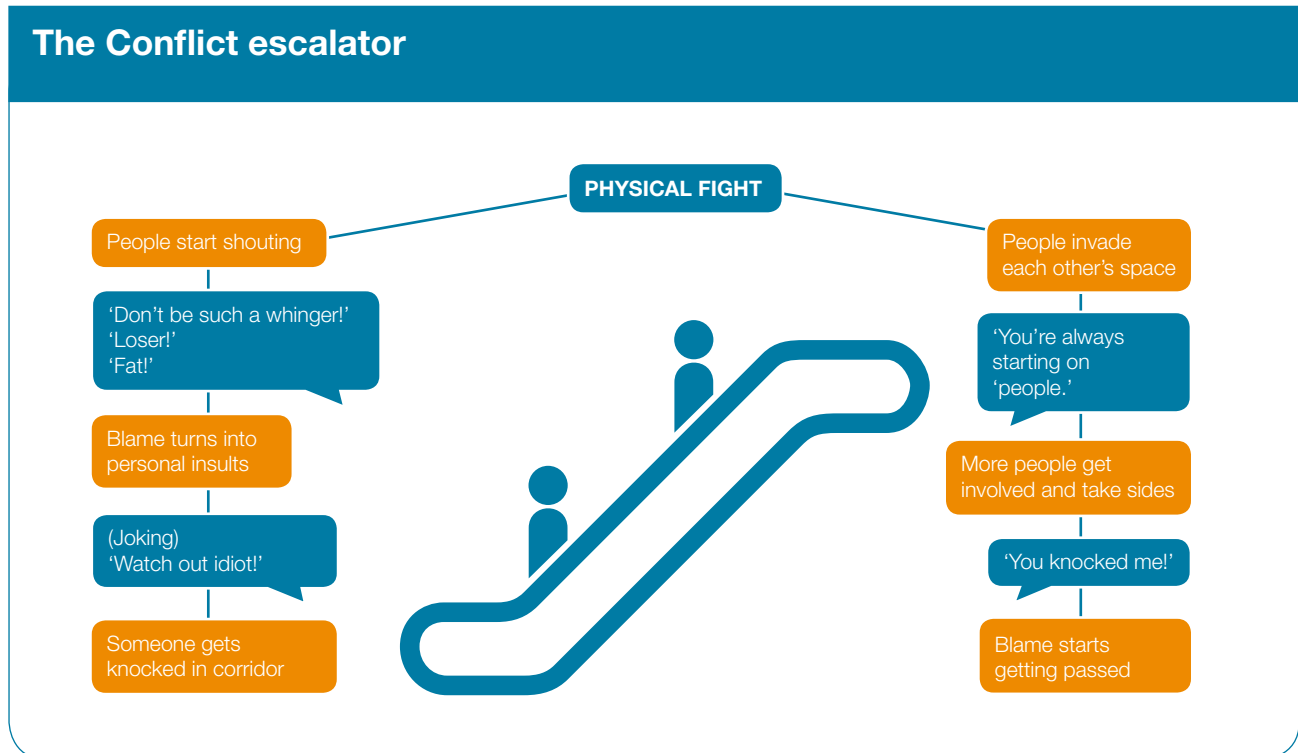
The Conflict escalator

PHYSICAL FIGHT

People start shouting

'Don't be such a whinger!'
'Loser!'
'Fat!'

Blame turns into personal insults

(Joking)
'Watch out idiot!'

Someone gets knocked in corridor

People invade each other's space

'You're always starting on 'people.'

More people get involved and take sides

'You knocked me!'

Blame starts getting passed